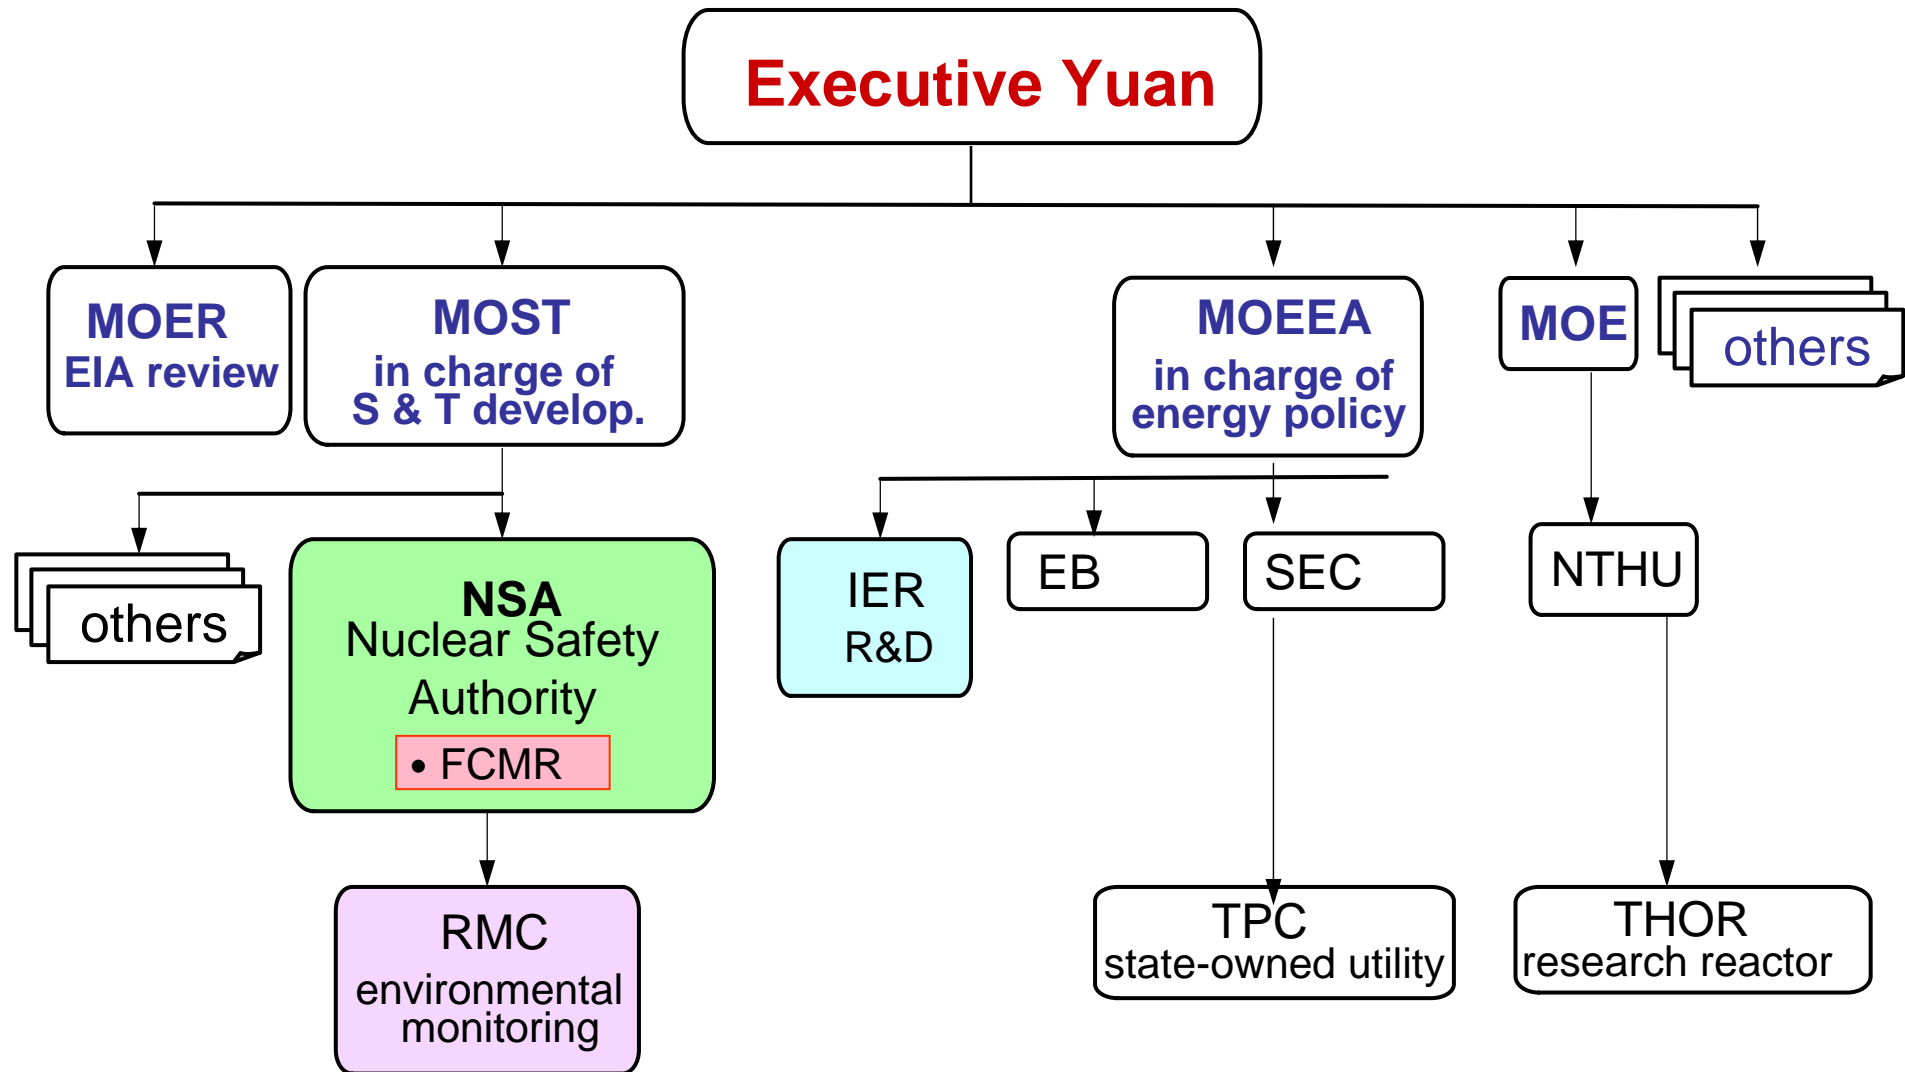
Executive Yuan

MOER
EIA review

MOST
in charge of
S & T develop.

MOEEA
in charge of
energy policy

MOE

others

others

NSA
Nuclear Safety
Authority
• FCMR

IER
R&D

EB

SEC

NTHU

RMC
environmental
monitoring

TPC
state-owned utility

THOR
research reactor